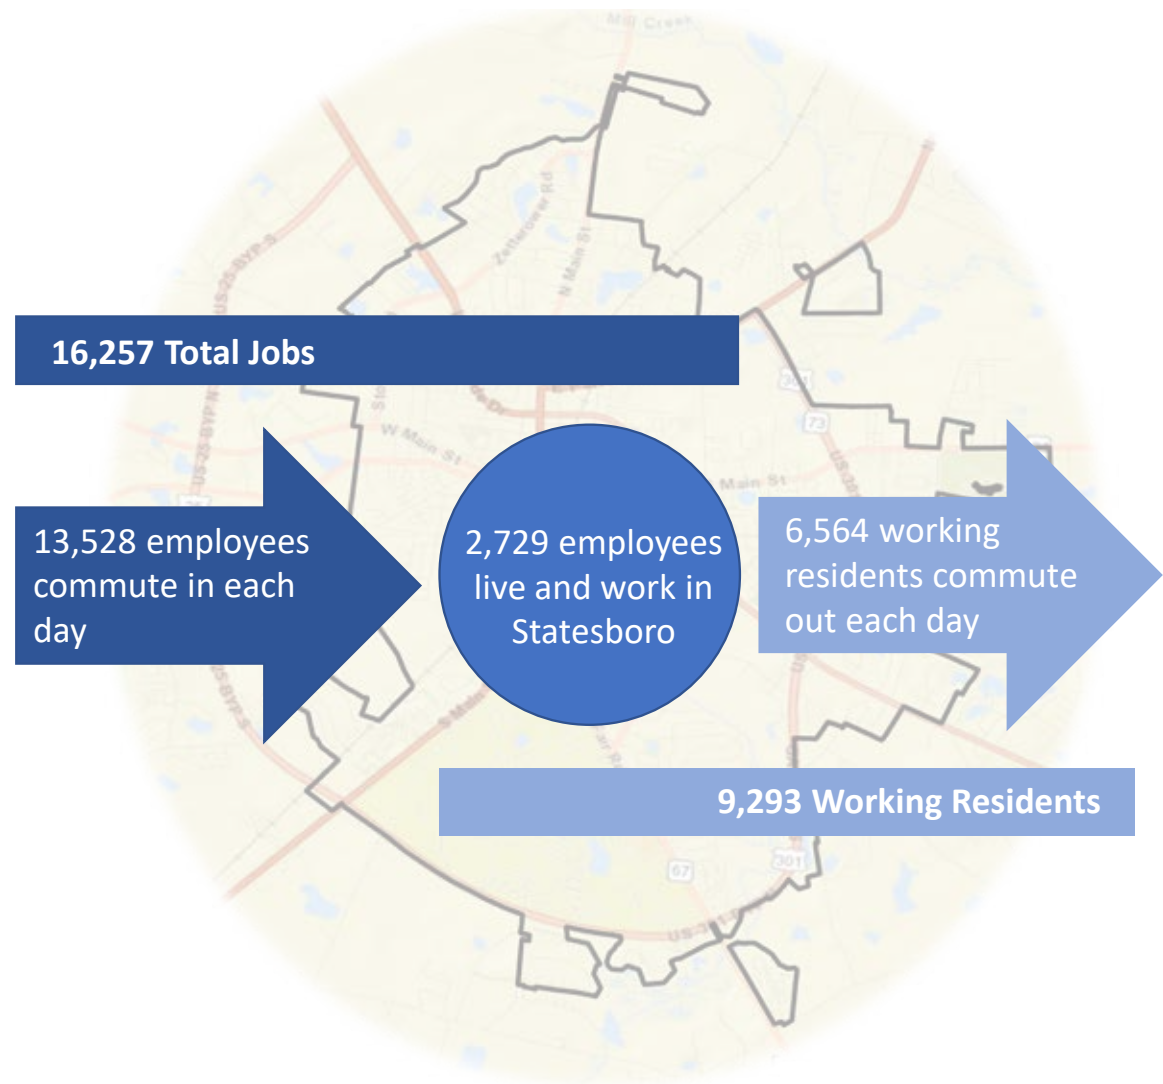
Mill Creek

Zetterower Rd

N Main St

US-25-BYP-S

16,257 Total Jobs

301

73

W Main St

Main St

13,528 employees commute in each day

2,729 employees live and work in Statesboro

6,564 working residents commute out each day

9,293 Working Residents

67

301